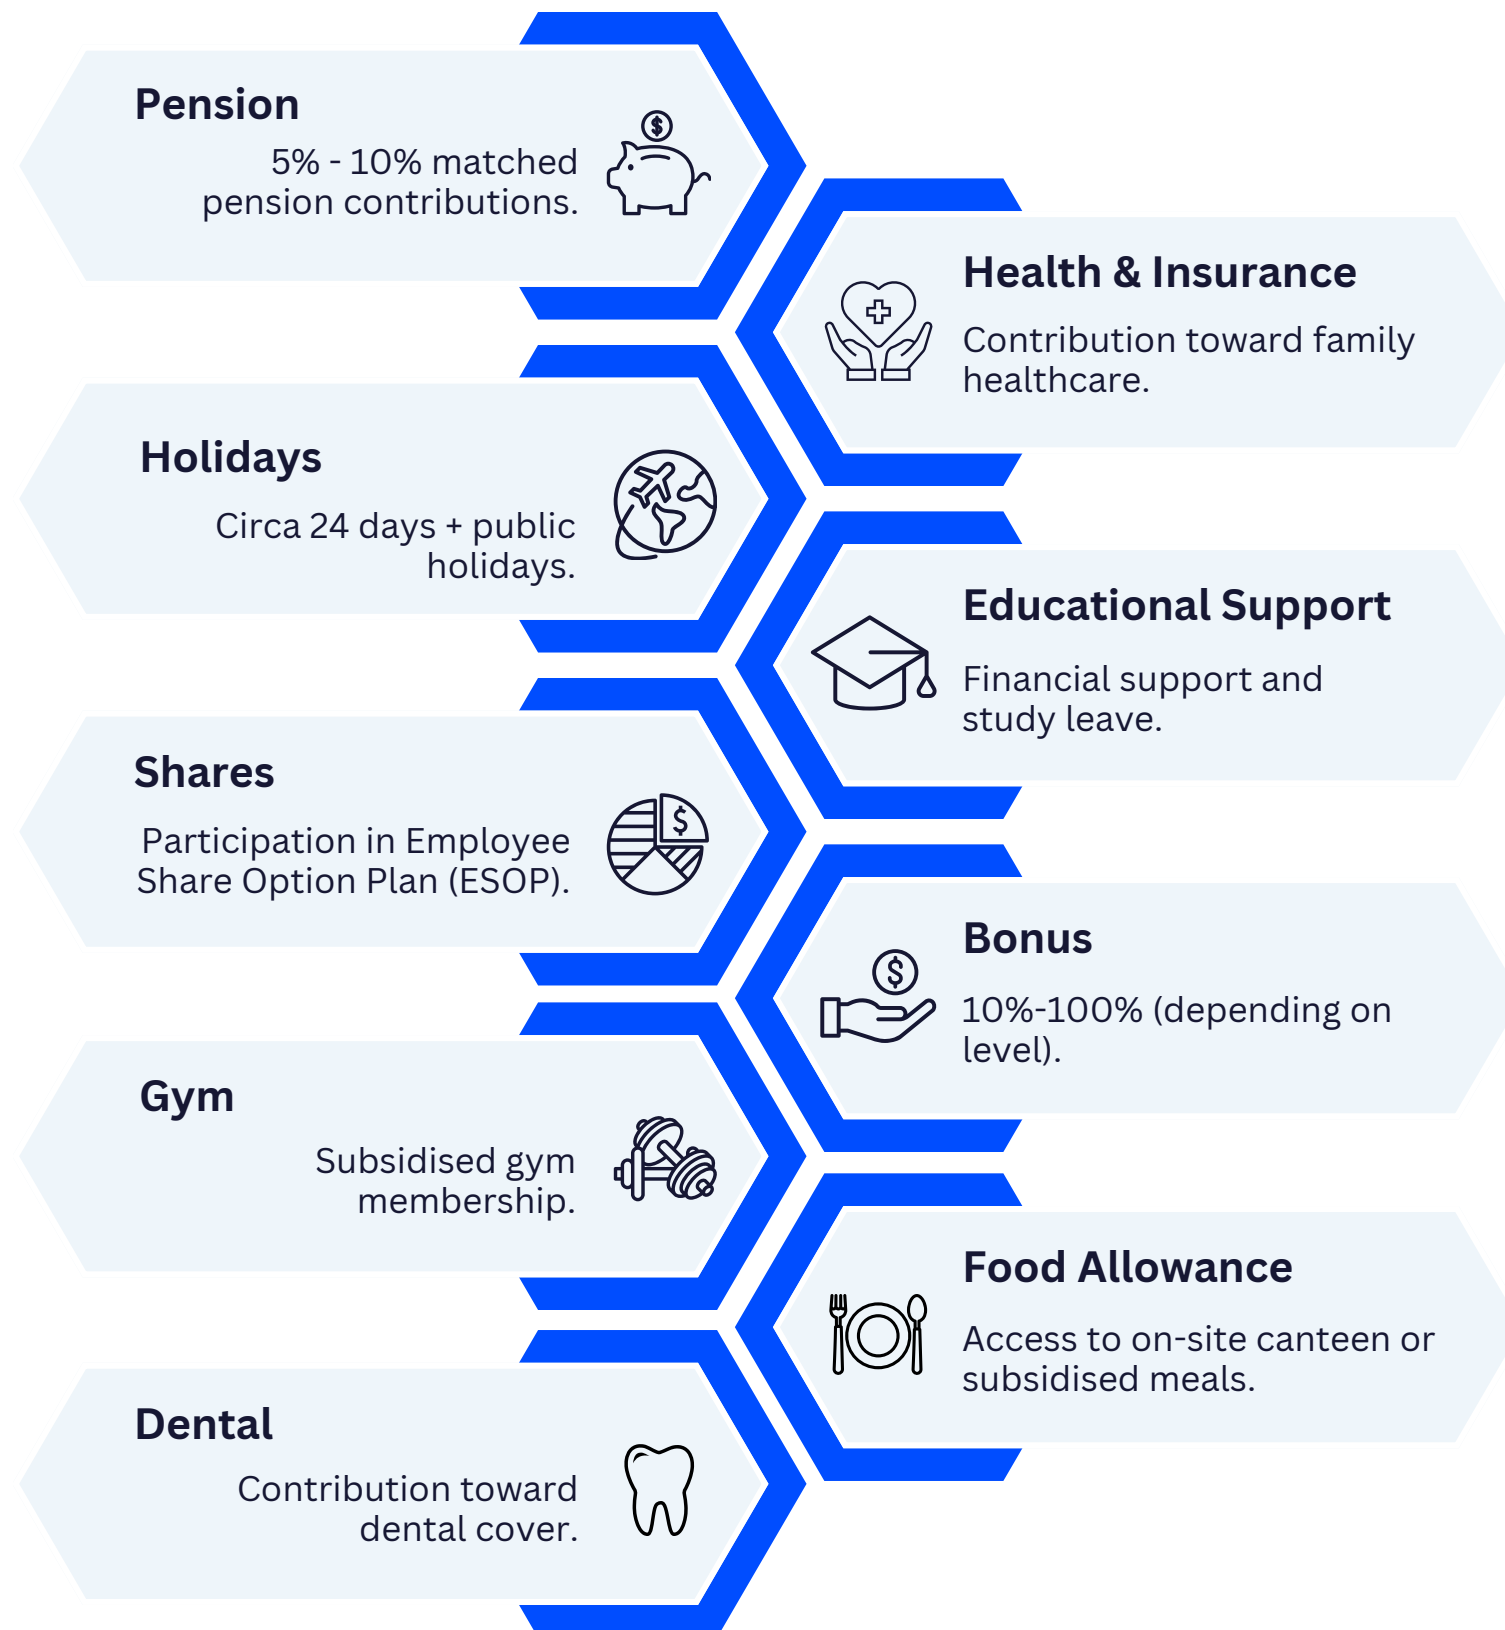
Pension
5% - 10% matched pension contributions.

Health & Insurance
Contribution toward family healthcare.

Holidays
Circa 24 days + public holidays.

Educational Support
Financial support and study leave.

Shares
Participation in Employee Share Option Plan (ESOP).

Bonus
10%-100% (depending on level).

Gym
Subsidised gym membership.

Food Allowance
Access to on-site canteen or subsidised meals.

Dental
Contribution toward dental cover.